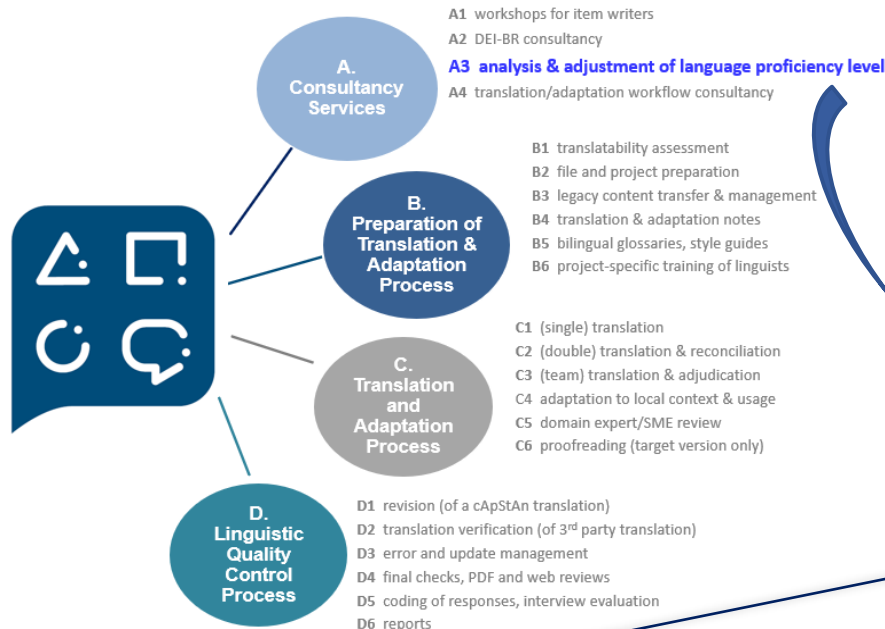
A. Consultancy Services

A1 workshops for item writers
A2 DEI-BR consultancy
A3 analysis & adjustment of language proficiency level
A4 translation/adaptation workflow consultancy

B. Preparation of Translation & Adaptation Process

B1 translatability assessment
B2 file and project preparation
B3 legacy content transfer & management
B4 translation & adaptation notes
B5 bilingual glossaries, style guides
B6 project-specific training of linguists

C. Translation and Adaptation Process

C1 (single) translation
C2 (double) translation & reconciliation
C3 (team) translation & adjudication
C4 adaptation to local context & usage
C5 domain expert/SME review
C6 proofreading (target version only)

D. Linguistic Quality Control Process

D1 revision (of a cApStAn translation)
D2 translation verification (of 3$^{rd}$ party translation)
D3 error and update management
D4 final checks, PDF and web reviews
D5 coding of responses, interview evaluation
D6 reports